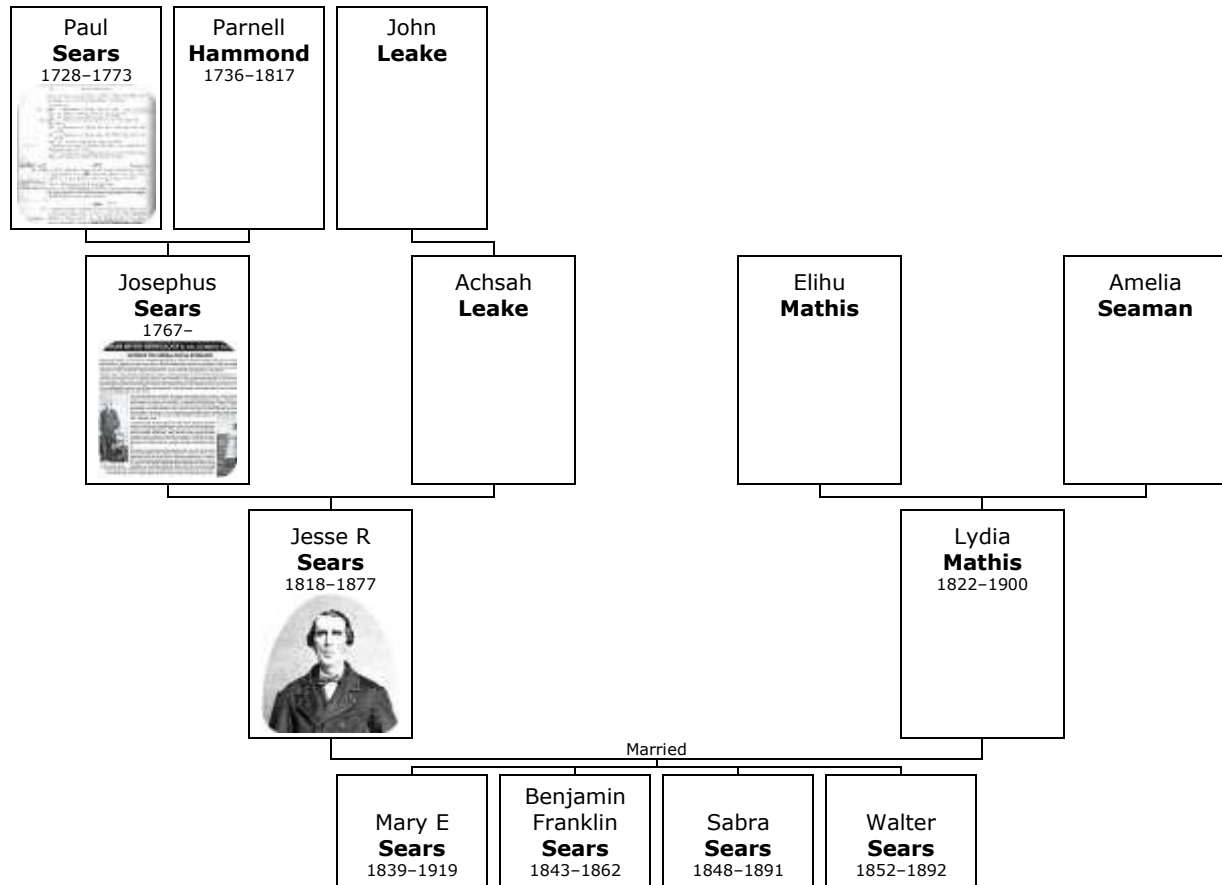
Paul
**Sears**
1728–1773

Parnell
**Hammond**
1736–1817

John
**Leake**

Josephus
**Sears**
1767–

Achsah
**Leake**

Elihu
**Mathis**

Amelia
**Seaman**

Jesse R
**Sears**
1818–1877

Lydia
**Mathis**
1822–1900

Married

Mary E
**Sears**
1839–1919

Benjamin Franklin
**Sears**
1843–1862

Sabra
**Sears**
1848–1891

Walter
**Sears**
1852–1892